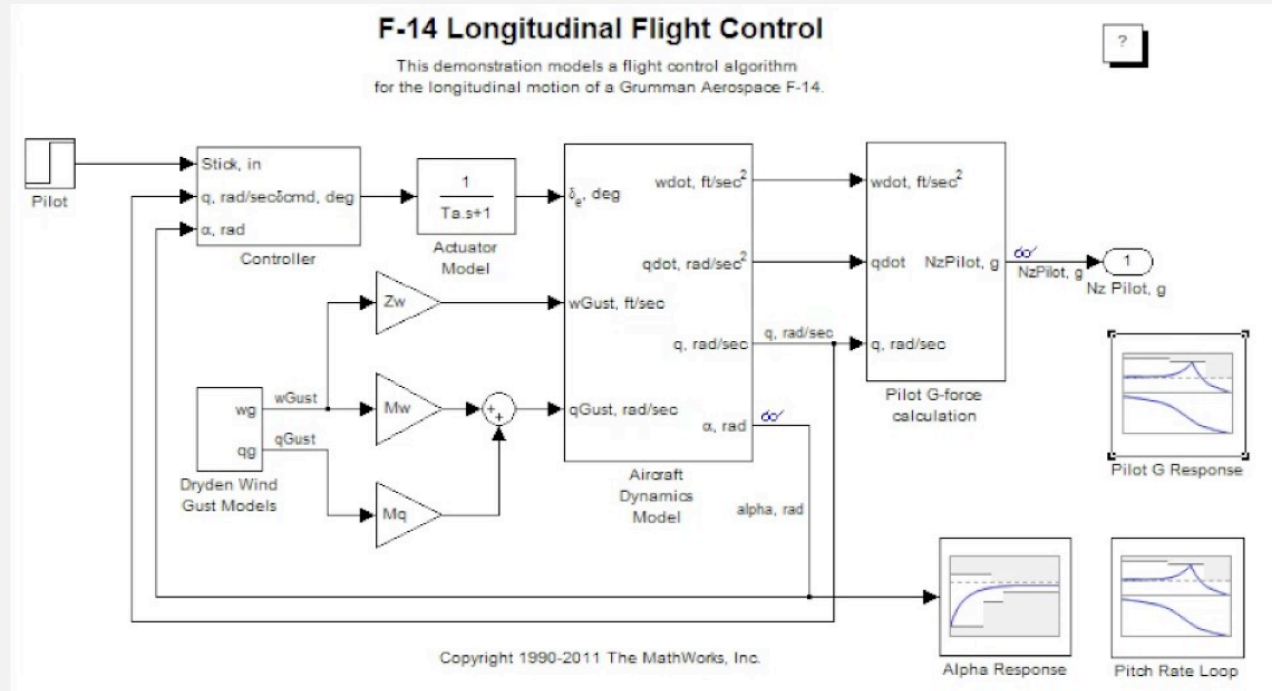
F-14 Longitudinal Flight Control

This demonstration models a flight control algorithm for the longitudinal motion of a Grumman Aerospace F-14.

?

Pilot

Stick, in
q, rad/sec
δcmd, deg
α, rad
Controller

$\frac{1}{Ta.s+1}$
Actuator Model

$\delta_e$, deg
wGust, ft/sec
qGust, rad/sec
wdot, ft/sec$^2$
qdot, rad/sec$^2$
q, rad/sec
α, rad
Aircraft Dynamics Model

Zw
Mw
Mq

wg
qg
Dryden Wind Gust Models
wGust
qGust

q, rad/sec
alpha, rad

wdot, ft/sec$^2$
qdot
q, rad/sec
NzPilot, g
Pilot G-force calculation

NzPilot, g
1
Nz Pilot, g

Pilot G Response

Alpha Response

Pitch Rate Loop

Copyright 1990-2011 The MathWorks, Inc.